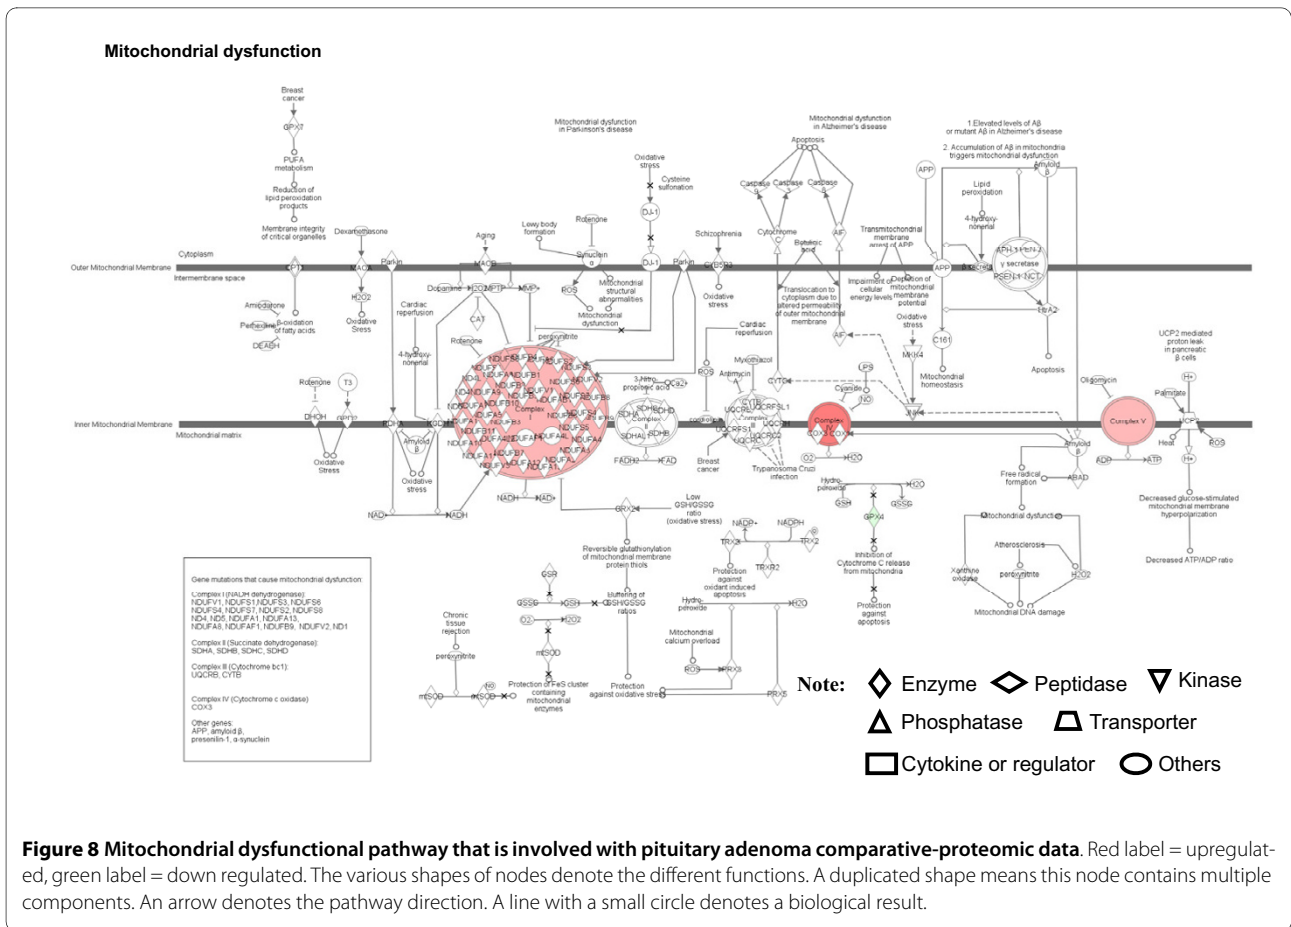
Mitochondrial dysfunction

Breast cancer
GPX7
PUFA metabolism
Reduction of lipid peroxidation products
Membrane integrity of critical organelles

Mitochondrial dysfunction in Parkinson's disease

Mitochondrial dysfunction in Alzheimer's disease

1. Elevated levels of Aβ or mutant Aβ in Alzheimer's disease
2. Accumulation of Aβ in mitochondria triggers mitochondrial dysfunction

Cytoplasm
Outer Mitochondrial Membrane
Intermembrane space
Inner Mitochondrial Membrane
Mitochondrial matrix

Dexamethasone
Aging
MAOB
Parkin
Dopamine
H2O2
MPTP
MPP+
Lewy body formation
Rotenone
Synuclein α
Oxidative stress
Cysteine sulfonation
DJ-1
Schizophrenia
ROS
Mitochondrial structural abnormalities
Mitochondrial dysfunction
Oxidative stress
Apoptosis
Caspase
Caspase
Caspase
Cytochrome C
AIF
Bongkrekic acid
Translocation to cytoplasm due to altered permeability of outer mitochondrial membrane
Transmitochondrial membrane arrest of APP
Impairment of cellular energy levels
Depletion of mitochondrial membrane potential
APP
Lipid peroxidation
4-hydroxy-nonenal
APH-1
PEN-2
γ secretase
PSEN1
NCT
Amyloid β
HtrA2
C16
Mitochondrial homeostasis
Apoptosis
Amiodarone
Perhexiline
β-oxidation of fatty acids
DECR1
H2O2
Oxidative Sress
Cardiac reperfusion
CAT
4-hydroxy-nonenal
Rotenone
peroxynitrite
Cardiac reperfusion
3-Nitro propionic acid
O2-
ROS
Myxothiazol
Antimycin A
CYTC
LPS
Cyanide
NO
Oxidative stress
MKK4
UCP2 mediated proton leak in pancreatic β cells
Oligomycin
H+
Palmitate
Rotenone
T3
DHOH
GPD2
Complex I
NDUFS1 NDUFS2 NDUFV1 NDUFV2 NDUFB1 NDUFB8 NDUFB10 NDUFB11 NDUFA4 NDUFA5 NDUFAB1 NDUFS3 NDUFS8 NDUFA13 NDUFB7 NDUFC1 NDUFA1 NDUFAF1 ND4 ND5
SDHA SDHB SDHC SDHD
Complex II
UQCRB
UQCRFS1
CYTB
UQCR11
UQCRC2
Complex III
Complex IV
COX3
O2
H2O
Complex V
UCP2
Heat
ROS
ADP
ATP
Amyloid β
Oxidative Stress
Oxidative stress
control
Breast cancer
Trypanosoma Cruzi infection
FADH2
FAD
NADH
NAD+
NAD
NADH
Free radical formation
ABAD
Mitochondrial dysfunction
Atherosclerosis
Xanthine oxidase
peroxynitrite
H2O2
Mitochondrial DNA damage
Decreased glucose-stimulated mitochondrial membrane hyperpolarization
Decreased ATP/ADP ratio
Low GSH/GSSG ratio (oxidative stress)
GRX2
Reversible glutathionylation of mitochondrial membrane protein thiols
NADP+
NADPH
TRX2
TRX2
TRXR2
Protection against oxidant induced apoptosis
Hydro-peroxide
GSH
GPX4
GSSG
H2O
Inhibition of Cytochrome C release from mitochondria
Protection against apoptosis
GSR
GSSG
GSH
Buffering of GSH/GSSG ratios
O2
H2O2
mtSOD
Hydro-peroxide
H2O
Mitochondrial calcium overload
ROS
PRX3
PRX5
Chronic tissue rejection
peroxynitrite
mtSOD
mtSOD
NO
Protection of FeS cluster containing mitochondrial enzymes
Protection against oxidative stress

Gene mutations that cause mitochondrial dysfunction

Complex I (NADH dehydrogenase):
NDUFV1, NDUFS1,NDUFS3, NDUFS8 NDUFS4, NDUFS7, NDUFS2, NDUFS8 ND4, ND5, NDUFA1, NDUFA13, NDUFA6, NDUFAF1, NDUFB9, NDUFV2, ND1

Complex II (Succinate dehydrogenase):
SDHA, SDHB, SDHC, SDHD

Complex III (Cytochrome bc1):
UQCRB, CYTB

Complex IV (Cytochrome c oxidase)
COX3

Other genes:
APP, amyloid β, presenilin-1, α-synuclein

Note: Enzyme Peptidase Kinase Phosphatase Transporter Cytokine or regulator Others

Figure 8 Mitochondrial dysfunctional pathway that is involved with pituitary adenoma comparative-proteomic data. Red label = upregulated, green label = down regulated. The various shapes of nodes denote the different functions. A duplicated shape means this node contains multiple components. An arrow denotes the pathway direction. A line with a small circle denotes a biological result.